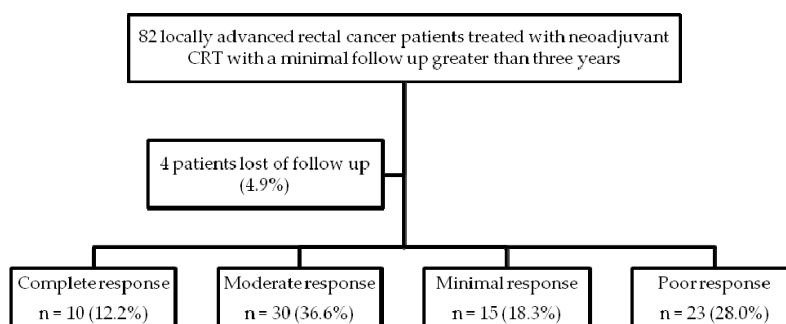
82 locally advanced rectal cancer patients treated with neoadjuvant CRT with a minimal follow up greater than three years

4 patients lost of follow up (4.9%)

Complete response
n = 10 (12.2%)

Moderate response
n = 30 (36.6%)

Minimal response
n = 15 (18.3%)

Poor response
n = 23 (28.0%)